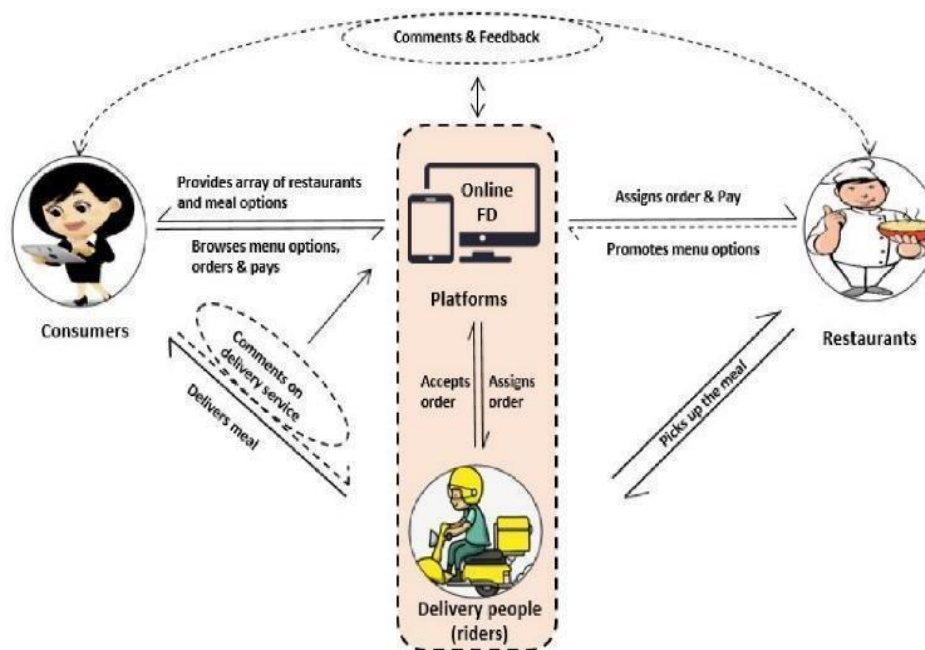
Comments & Feedback

Provides array of restaurants and meal options

Browses menu options, orders & pays

Online FD

Platforms

Assigns order & Pay

Promotes menu options

Consumers

Restaurants

Comments on delivery service

Delivers meal

Accepts order

Assigns order

Picks up the meal

Delivery people (riders)